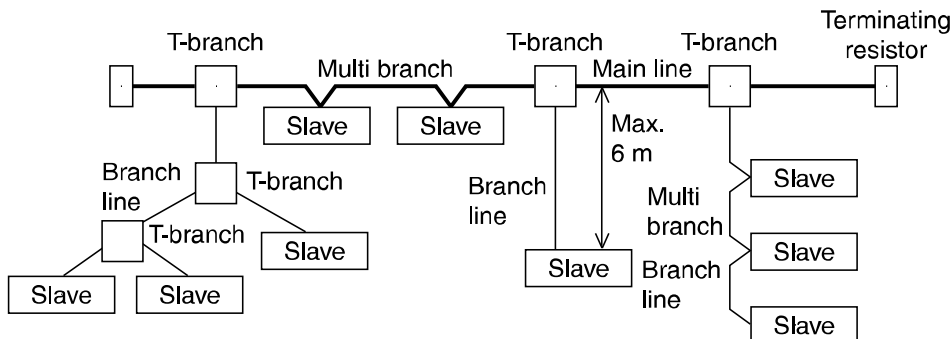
T-branch
Multi branch
T-branch
Main line
T-branch
Terminating resistor
Slave
Slave
Max. 6 m
Branch line
T-branch
T-branch
Branch line
Slave
Slave
Slave
Multi branch
Slave
Branch line
Slave
Slave
Slave